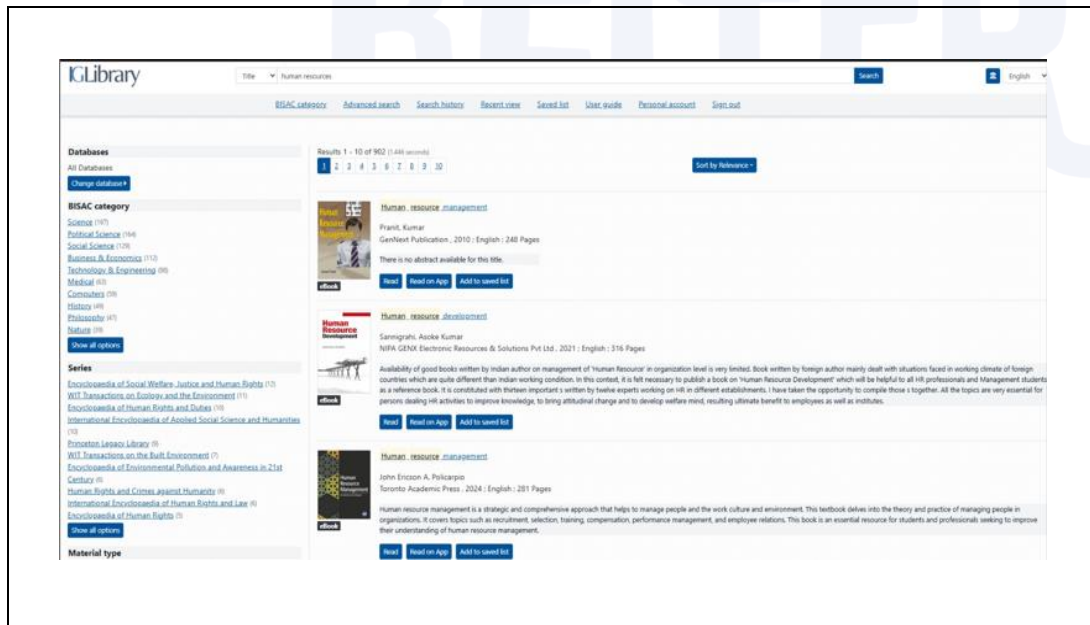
IGLibrary

Title Human resources Search English

BISAC category Advanced search Search history Recent view Saved list User guide Personal account Sign out

Databases

All Databases

Change database

BISAC category

Science (197)
Political Science (164)
Social Science (129)
Business & Economics (112)
Technology & Engineering (98)
Medical (63)
Computers (59)
History (49)
Philosophy (47)
Nature (39)

Show all options

Series

Encyclopaedia of Social Welfare, Justice and Human Rights (12)
WIT Transactions on Ecology and the Environment (11)
Encyclopaedia of Human Rights and Duties (10)
International Encyclopaedia of Applied Social Science and Humanities (10)
Princeton Legacy Library (9)
WIT Transactions on the Built Environment (7)
Encyclopaedia of Environmental Pollution and Awareness in 21st Century (6)
Human Rights and Crimes against Humanity (6)
International Encyclopaedia of Human Rights and Law (6)
Encyclopaedia of Human Rights (5)

Show all options

Material type

Results 1 - 10 of 902 (1.446 seconds)

1 2 3 4 5 6 7 8 9 10

Sort by Relevance

Human resource management

Pranit, Kumar
GenNext Publication , 2010 : English : 248 Pages

There is no abstract available for this title.

eBook

Read Read on App Add to saved list

Human resource development

Sannigrahi, Asoke Kumar
NIPA GENX Electronic Resources & Solutions Pvt Ltd , 2021 : English : 316 Pages

Availability of good books written by Indian author on management of 'Human Resource' in organization level is very limited. Book written by foreign author mainly dealt with situations faced in working climate of foreign countries which are quite different than Indian working condition. In this context, it is felt necessary to publish a book on 'Human Resource Development' which will be helpful to all HR professionals and Management students as a reference book. It is constituted with thirteen important s written by twelve experts working on HR in different establishments. I have taken the opportunity to compile those s together. All the topics are very essential for persons dealing HR activities to improve knowledge, to bring attitudinal change and to develop welfare mind, resulting ultimate benefit to employees as well as institutes.

eBook

Read Read on App Add to saved list

Human resource management

John Ericson A. Policarpio
Toronto Academic Press , 2024 : English : 281 Pages

Human resource management is a strategic and comprehensive approach that helps to manage people and the work culture and environment. This textbook delves into the theory and practice of managing people in organizations. It covers topics such as recruitment, selection, training, compensation, performance management, and employee relations. This book is an essential resource for students and professionals seeking to improve their understanding of human resource management.

eBook

Read Read on App Add to saved list